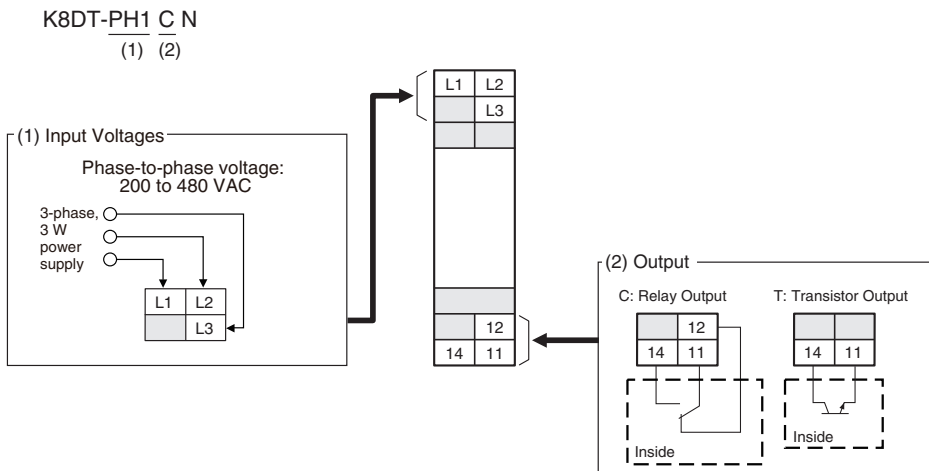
K8DT-PH1 C N
(1) (2)

(1) Input Voltages

Phase-to-phase voltage:
200 to 480 VAC

3-phase, 3 W power supply

| L1 | L2 |
|---|---|
| | L3 |

| L1 | L2 |
|---|---|
| | L3 |

| | 12 |
|---|---|
| 14 | 11 |

(2) Output

C: Relay Output

| | 12 |
|---|---|
| 14 | 11 |

Inside

T: Transistor Output

| | |
|---|---|
| 14 | 11 |

Inside